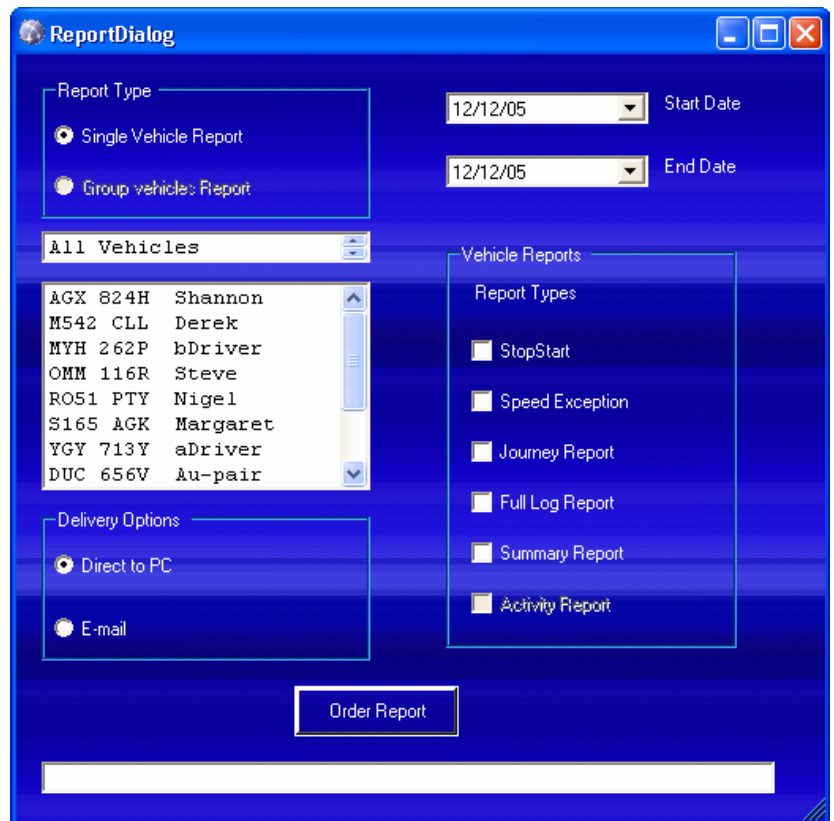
ReportDialog

Report Type
Single Vehicle Report
Group vehicles Report

12/12/05
Start Date
12/12/05
End Date

All Vehicles

AGX 824H Shannon
M542 CLL Derek
MYH 262P bDriver
OMM 116R Steve
RO51 PTY Nigel
S165 AGK Margaret
YGY 713Y aDriver
DUC 656V Au-pair

Vehicle Reports
Report Types
StopStart
Speed Exception
Journey Report
Full Log Report
Summary Report
Activity Report

Delivery Options
Direct to PC
E-mail

Order Report